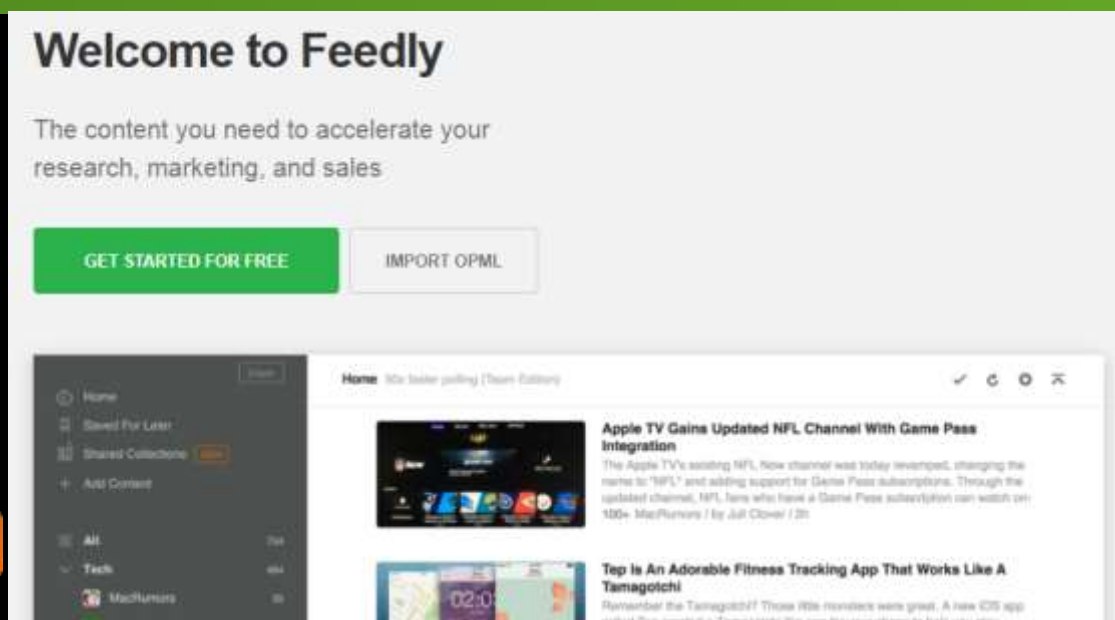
Welcome to Feedly

The content you need to accelerate your research, marketing, and sales

GET STARTED FOR FREE

IMPORT OPML

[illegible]

Home

Saved For Later

Shared Collections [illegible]

Add Content

All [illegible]

Tech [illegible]

MacRumors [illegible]

Home 10x faster polling (Team Edition)

Apple TV Gains Updated NFL Channel With Game Pass Integration

The Apple TV's existing NFL Now channel was today revamped, changing the name to "NFL" and adding support for Game Pass subscriptions. Through the updated channel, NFL fans who have a Game Pass subscription can watch on

100+ MacRumors / by Juli Clover / 3h

Tep Is An Adorable Fitness Tracking App That Works Like A Tamagotchi

Remember the Tamagotchi? Those little monsters were great. A new iOS app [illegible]

02:0